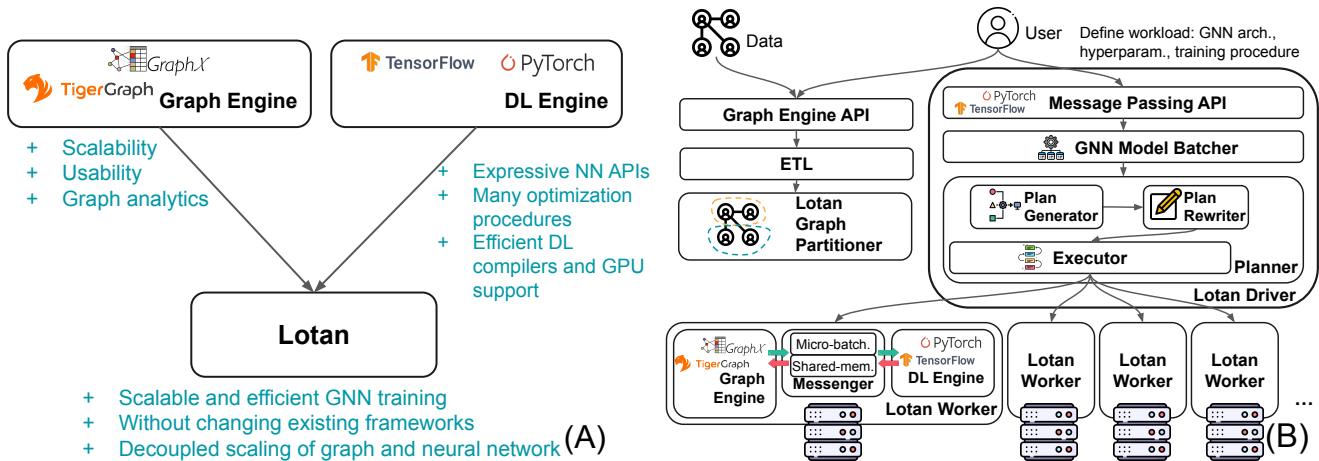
GraphX
TigerGraph Graph Engine

TensorFlow PyTorch
DL Engine

+ Scalability
+ Usability
+ Graph analytics

+ Expressive NN APIs
+ Many optimization procedures
+ Efficient DL compilers and GPU support

Lotan

+ Scalable and efficient GNN training
+ Without changing existing frameworks
+ Decoupled scaling of graph and neural network

(A)

Data

User

Define workload: GNN arch., hyperparam., training procedure

Graph Engine API

ETL

Lotan Graph Partitioner

PyTorch TensorFlow Message Passing API

GNN Model Batcher

Plan Generator

Plan Rewriter

Executor

Planner

Lotan Driver

GraphX TigerGraph Graph Engine

Micro-batch.

Shared-mem.

Messenger

PyTorch TensorFlow DL Engine

Lotan Worker

Lotan Worker

Lotan Worker

Lotan Worker

...

(B)